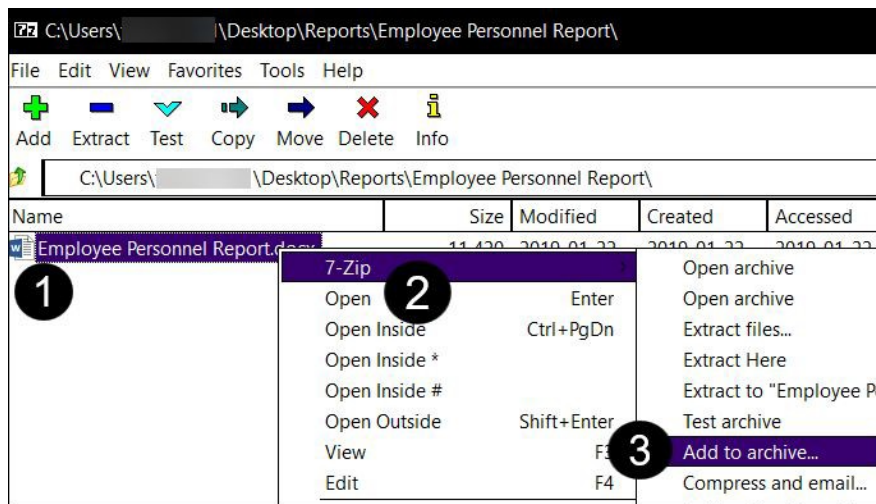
7z C:\Users\ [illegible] \Desktop\Reports\Employee Personnel Report\

File Edit View Favorites Tools Help

Add Extract Test Copy Move Delete Info

C:\Users\ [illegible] \Desktop\Reports\Employee Personnel Report\

| Name | Size | Modified | Created | Accessed |
|---|---|---|---|---|
| Employee Personnel Report.docx | 11 420 | 2019-01-22 | 2019-01-22 | 2019-01-22 |

1

7-Zip
Open Enter
Open Inside Ctrl+PgDn
Open Inside *
Open Inside #
Open Outside Shift+Enter
View F3
Edit F4

2

Open archive
Open archive
Extract files...
Extract Here
Extract to "Employee P
Test archive
Add to archive...
Compress and email...

3